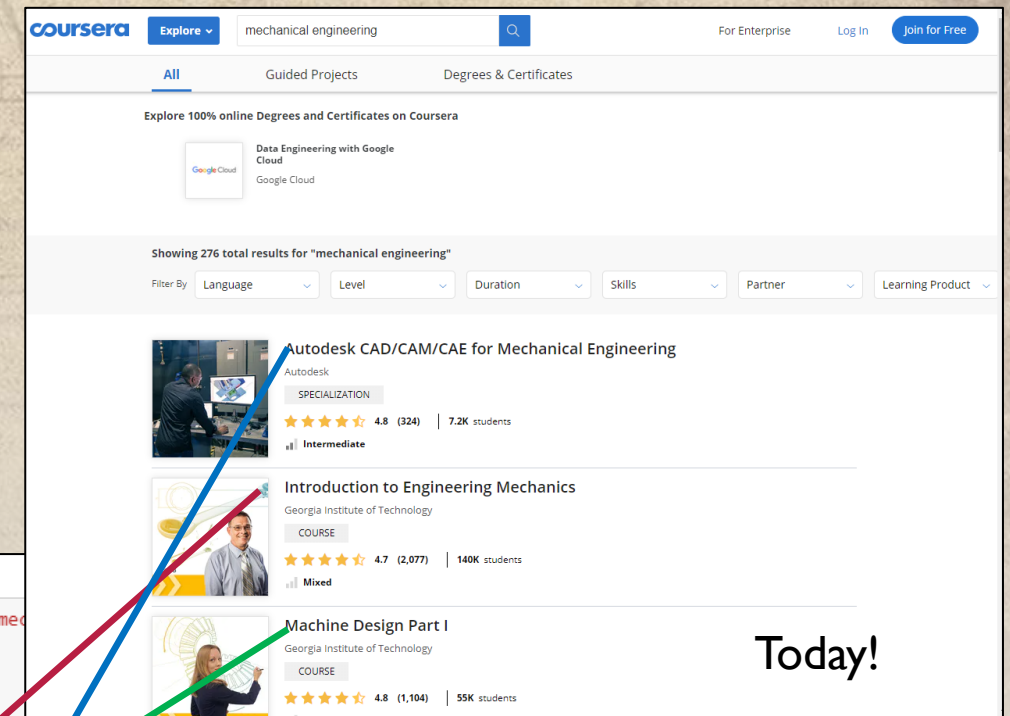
coursera Explore mechanical engineering For Enterprise Log In Join for Free

All Guided Projects Degrees & Certificates

Explore 100% online Degrees and Certificates on Coursera

Google Cloud Data Engineering with Google Cloud
Google Cloud

Showing 276 total results for "mechanical engineering"

Filter By Language Level Duration Skills Partner Learning Product

Autodesk CAD/CAM/CAE for Mechanical Engineering
Autodesk
SPECIALIZATION
4.8 (324) 7.2K students
Intermediate

Introduction to Engineering Mechanics
Georgia Institute of Technology
COURSE
4.7 (2,077) 140K students
Mixed

Machine Design Part I
Georgia Institute of Technology
COURSE
4.8 (1,104) 55K students

Today!

mec